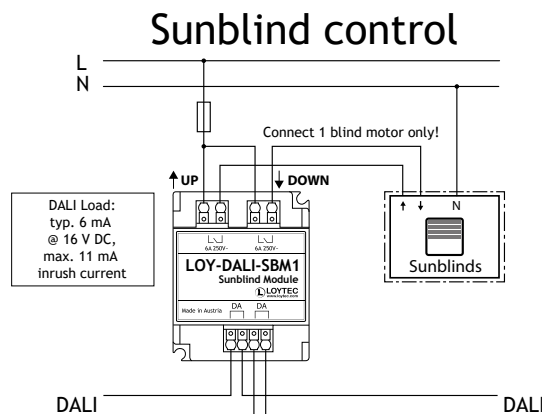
Sunblind control

L
N

Connect 1 blind motor only!

UP
DOWN

DALI Load:
typ. 6 mA
@ 16 V DC,
max. 11 mA
inrush current

6A 250V~
6A 250V~

LOY-DALI-SBM1
Sunblind Module
LOYTEC
www.loytec.com

Made in Austria
DA DA

N

Sunblinds

DALI
DALI